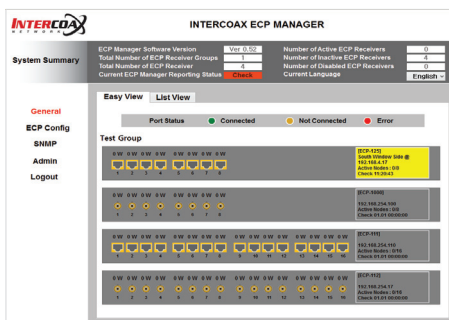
INTERCOAX NETWORK

INTERCOAX ECP MANAGER

System Summary

ECP Manager Software Version Ver 0.52
Total Number of ECP Receiver Groups 1
Total Number of ECP Receiver 4
Current ECP Manager Reporting Status Check

Number of Active ECP Receivers 0
Number of Inactive ECP Receivers 4
Number of Disabled ECP Receivers 0
Current Language English

General
ECP Config
SNMP
Admin
Logout

Easy View List View

Port Status Connected Not Connected Error

Test Group

0 W 0 W 0 W 0 W 0 W 0 W 0 W 0 W
1 2 3 4 5 6 7 8

[ECP-125]
South Window Side @
192.168.4.17
Active Nodes : 0/8
Check 11:20:43

0 W 0 W 0 W 0 W 0 W 0 W 0 W 0 W
1 2 3 4 5 6 7 8

[ECP-1000]
192.168.254.100
Active Nodes : 0/8
Check 01.01 00:00:00

0 W 0 W 0 W 0 W 0 W 0 W 0 W 0 W 0 W 0 W 0 W 0 W 0 W 0 W 0 W 0 W
1 2 3 4 5 6 7 8 9 10 11 12 13 14 15 16

[ECP-111]
192.168.254.110
Active Nodes : 0/16
Check 01.01 00:00:00

0 W 0 W 0 W 0 W 0 W 0 W 0 W 0 W 0 W 0 W 0 W 0 W 0 W 0 W 0 W 0 W
1 2 3 4 5 6 7 8 9 10 11 12 13 14 15 16

[ECP-112]
192.168.254.17
Active Nodes : 0/16
Check 01.01 00:00:00